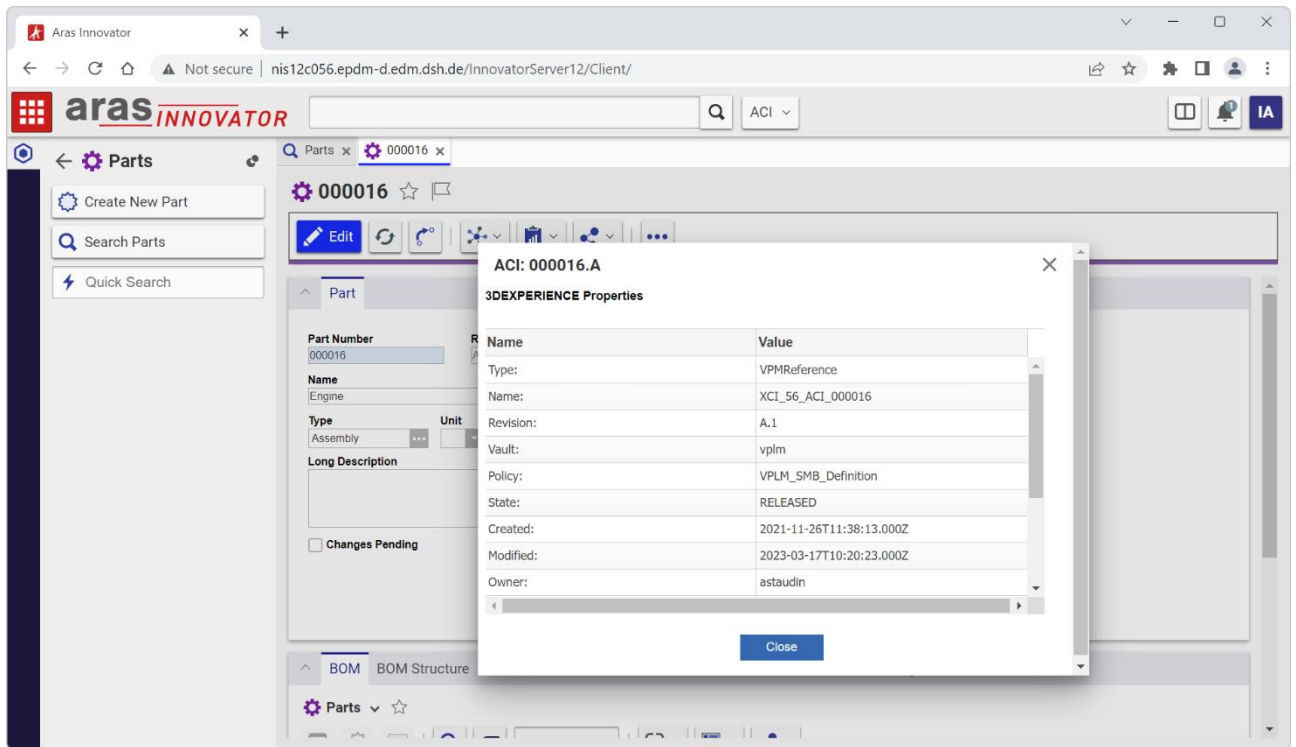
Aras Innovator × +

Not secure | nis12c056.epdm-d.edm.dsh.de/InnovatorServer12/Client/

aras INNOVATOR

ACI

IA

Parts

Create New Part

Search Parts

Quick Search

Parts × 000016 ×

000016

Edit

Part

Part Number
000016

Name
Engine

Type
Assembly

Unit

Long Description

Changes Pending

BOM BOM Structure

Parts

ACI: 000016.A

3DEXPERIENCE Properties

| Name | Value |
|---|---|
| Type: | VPMReference |
| Name: | XCI_56_ACI_000016 |
| Revision: | A.1 |
| Vault: | vplm |
| Policy: | VPLM_SMB_Definition |
| State: | RELEASED |
| Created: | 2021-11-26T11:38:13.000Z |
| Modified: | 2023-03-17T10:20:23.000Z |
| Owner: | astaudin |

Close